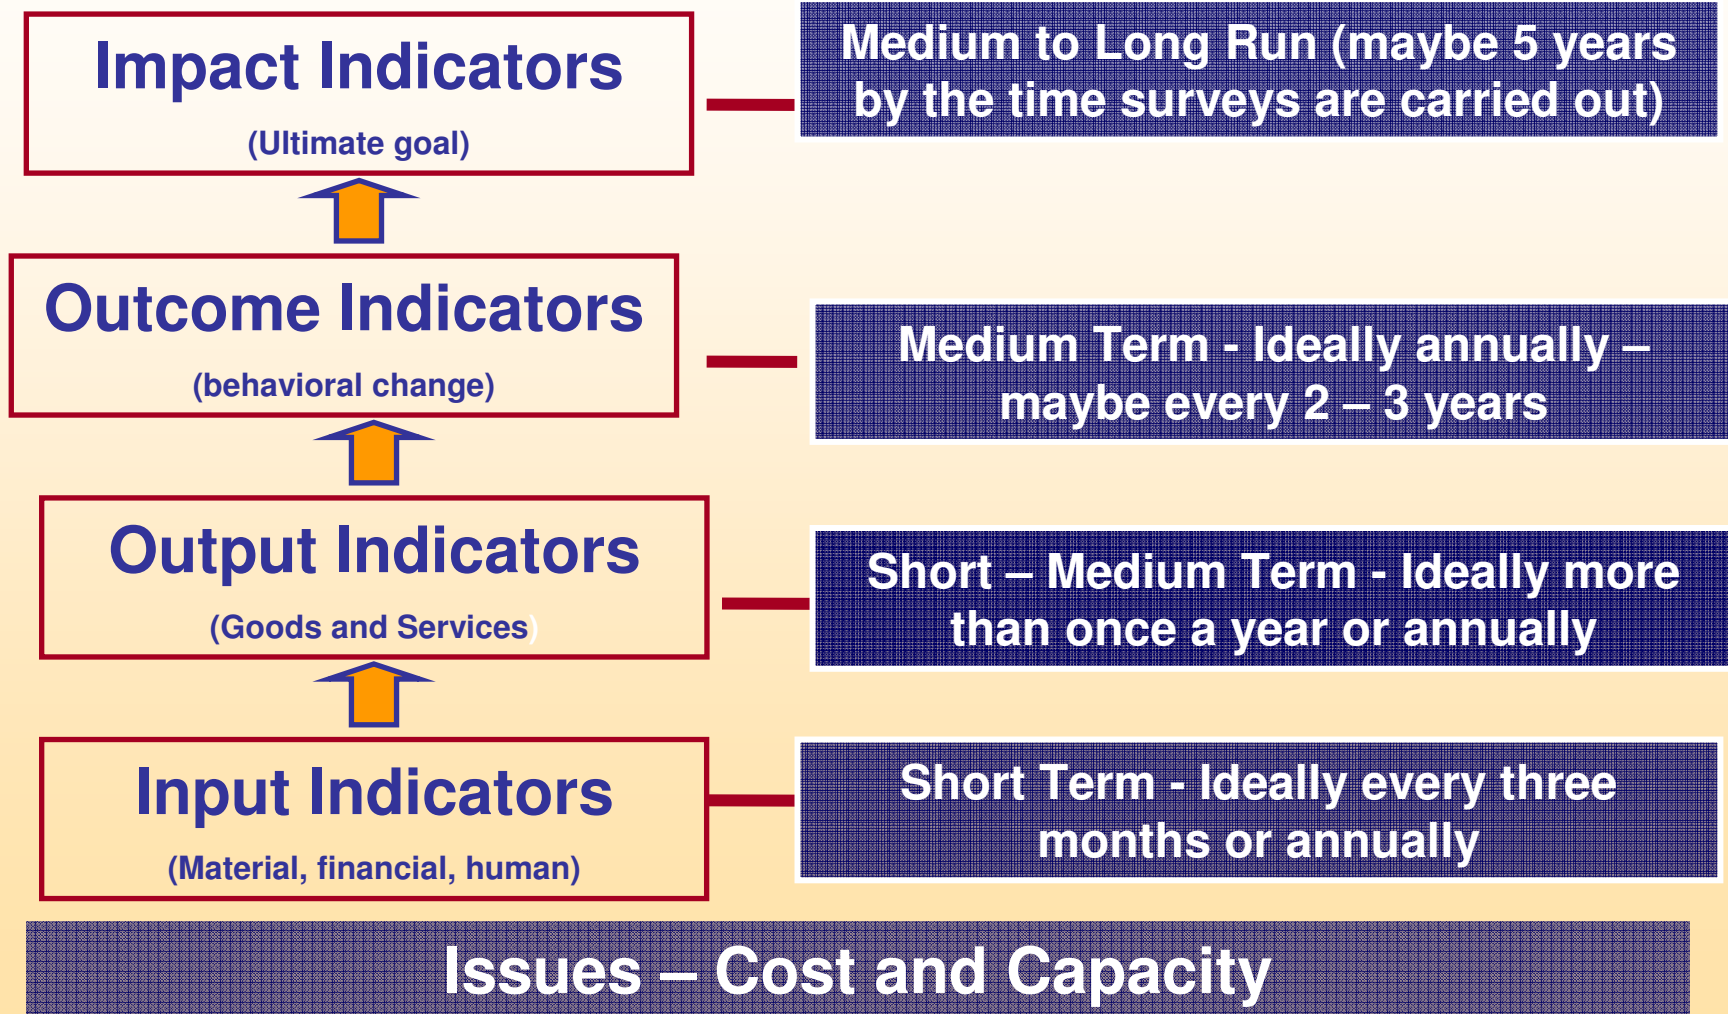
Impact Indicators

(Ultimate goal)

Medium to Long Run (maybe 5 years by the time surveys are carried out)

Outcome Indicators

(behavioral change)

Medium Term - Ideally annually – maybe every 2 – 3 years

Output Indicators

(Goods and Services)

Short – Medium Term - Ideally more than once a year or annually

Input Indicators

(Material, financial, human)

Short Term - Ideally every three months or annually

Issues – Cost and Capacity